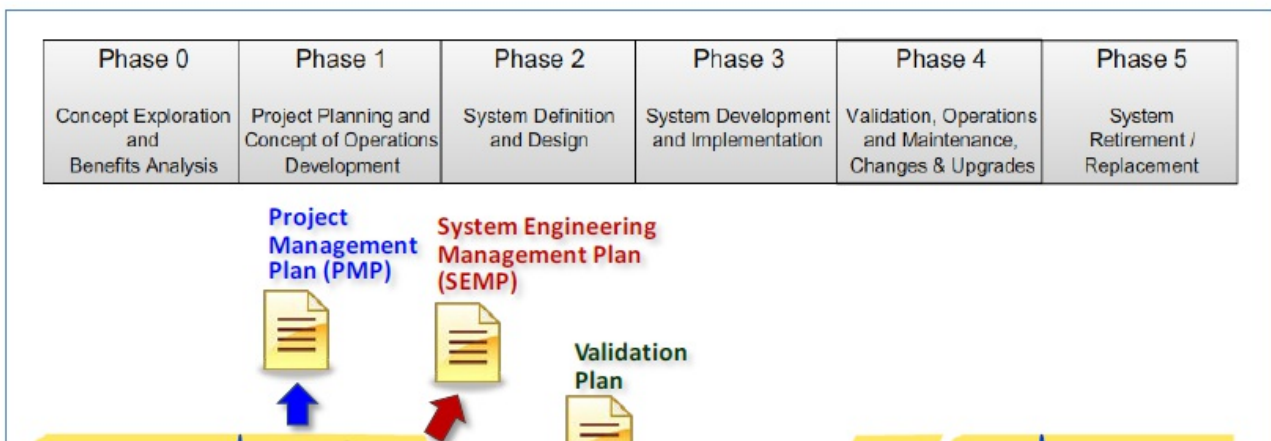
| Phase 0 Concept Exploration and Benefits Analysis | Phase 1 Project Planning and Concept of Operations Development | Phase 2 System Definition and Design | Phase 3 System Development and Implementation | Phase 4 Validation, Operations and Maintenance, Changes & Upgrades | Phase 5 System Retirement / Replacement |
|---|---|---|---|---|---|

Project Management Plan (PMP)

System Engineering Management Plan (SEMP)

Validation Plan